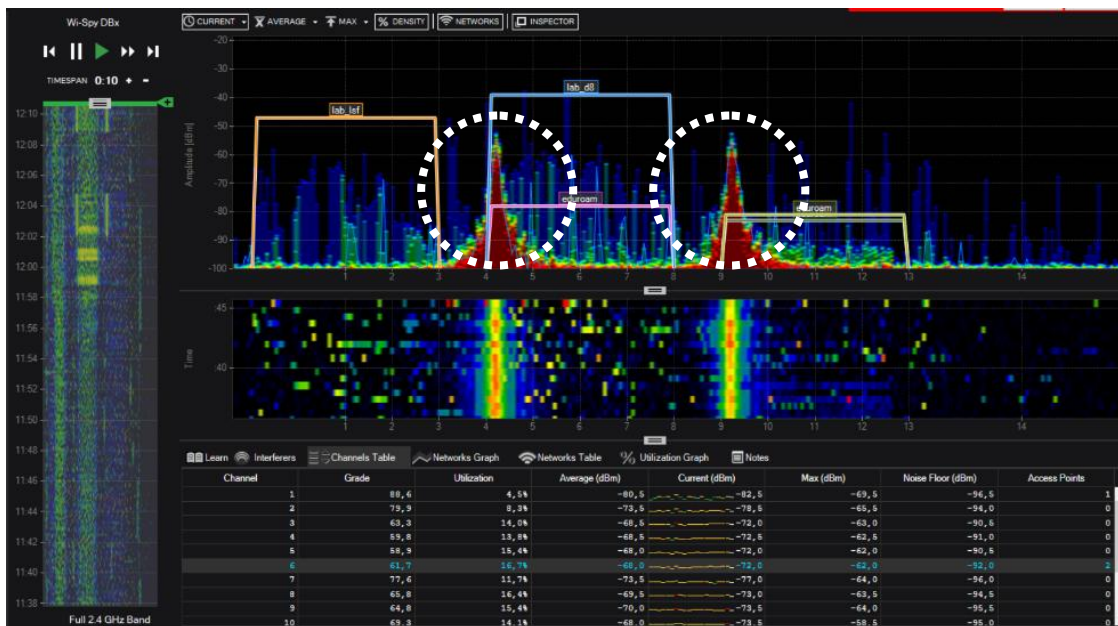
Wi-Spy DBx

TIMESPAN 0:10 + -

12:10
12:08
12:06
12:04
12:02
12:00
11:58
11:56
11:54
11:52
11:50
11:48
11:46
11:44
11:42
11:40
11:38

Full 2.4 GHz Band

CURRENT AVERAGE MAX % DENSITY NETWORKS INSPECTOR

-20
-30
-40
-50
-60
-70
-80
-90
-100

Amplitude [dBm]

lab_lsf
lab_d8
eduroam
eduroam

1 2 3 4 5 6 7 8 9 10 11 12 13 14

45
Time
40

1 2 3 4 5 6 7 8 9 10 11 12 13 14

Learn Interferers Channels Table Networks Graph Networks Table Utilization Graph Notes

| Channel | Grade | Utilization | Average (dBm) | Current (dBm) | Max (dBm) | Noise Floor (dBm) | Access Points |
|---|---|---|---|---|---|---|---|
| 1 | 88,6 | 4,5% | -80,5 | -82,5 | -69,5 | -96,5 | 1 |
| 2 | 79,9 | 8,3% | -73,5 | -78,5 | -65,5 | -94,0 | 0 |
| 3 | 63,3 | 14,0% | -68,5 | -72,0 | -63,0 | -90,5 | 0 |
| 4 | 59,8 | 13,8% | -68,5 | -72,5 | -62,5 | -91,0 | 0 |
| 5 | 58,9 | 15,4% | -68,0 | -72,5 | -62,0 | -90,5 | 0 |
| 6 | 61,7 | 16,7% | -68,0 | -72,0 | -62,0 | -92,0 | 2 |
| 7 | 77,6 | 11,7% | -73,5 | -77,0 | -64,0 | -96,0 | 0 |
| 8 | 65,8 | 16,4% | -69,5 | -73,5 | -63,5 | -94,5 | 0 |
| 9 | 64,8 | 15,4% | -70,0 | -73,5 | -64,0 | -95,5 | 0 |
| 10 | 69,3 | 14,1% | -68,0 | -73,5 | -58,5 | -95,5 | 0 |